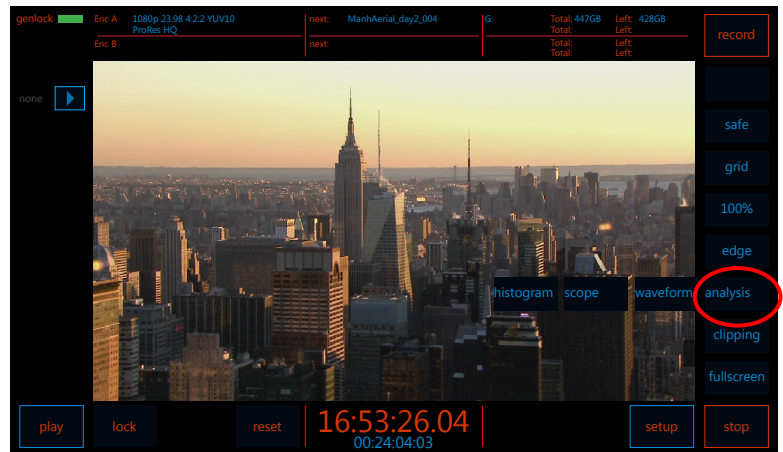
genlock

Enc A 1080p 23.98 4:2:2 YUV10
ProRes HQ
Enc B

next: ManhAerial_day2_004
next:

G: Total: 447GB Left: 428GB
Total: Left:
Total: Left:
Total: Left:

record

none

safe
grid
100%
edge
histogram scope waveform analysis
clipping
fullscreen

play lock reset 16:53:26.04
00:24:04:03
setup stop